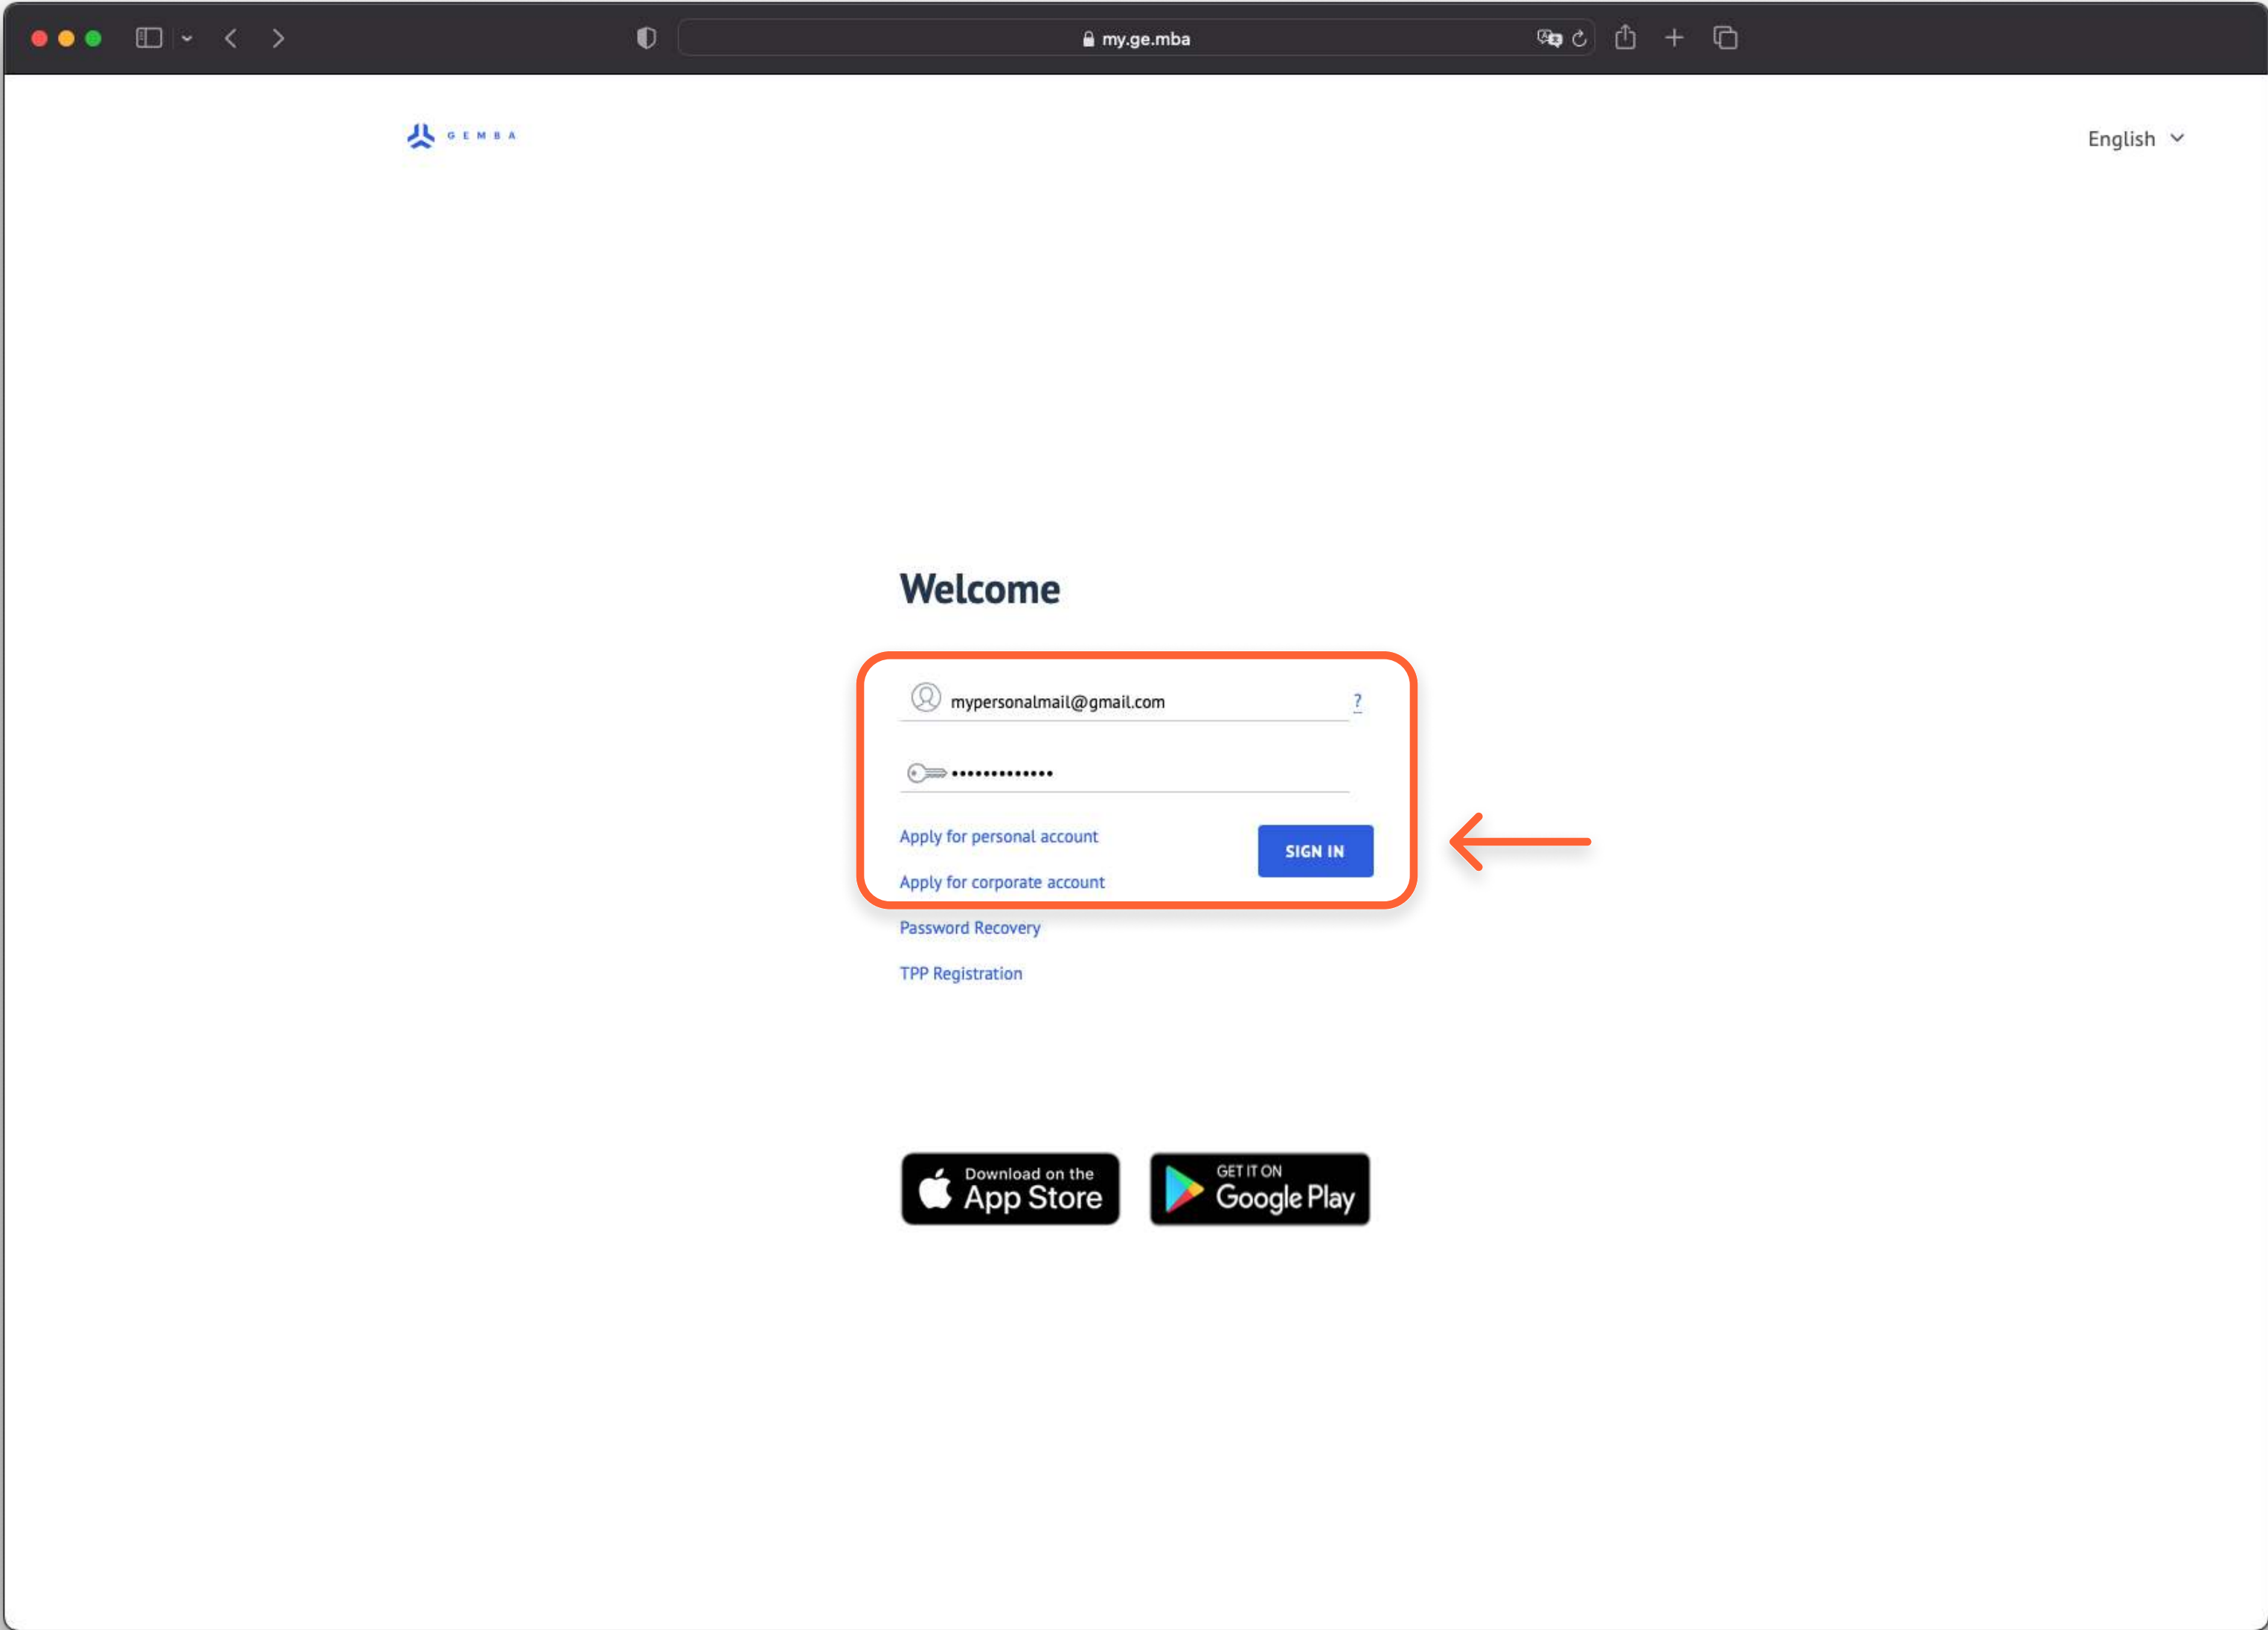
my.ge.mba

GEMBA

English

Welcome

mypersonalmail@gmail.com

?

•••••••••••••

Apply for personal account

SIGN IN

Apply for corporate account

Password Recovery

TPP Registration

Download on the App Store

GET IT ON Google Play